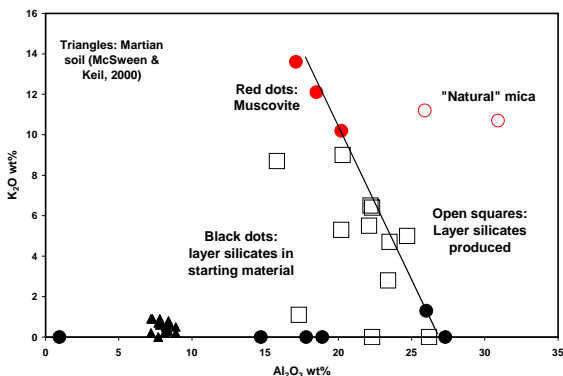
16
14
12
10
8
6
4
2
0

$K_2O$ wt%

0 5 10 15 20 25 30 35

$Al_2O_3$ wt%

Triangles: Martian soil (McSween & Keil, 2000)

Red dots: Muscovite

"Natural" mica

Open squares: Layer silicates produced

Black dots: layer silicates in starting material